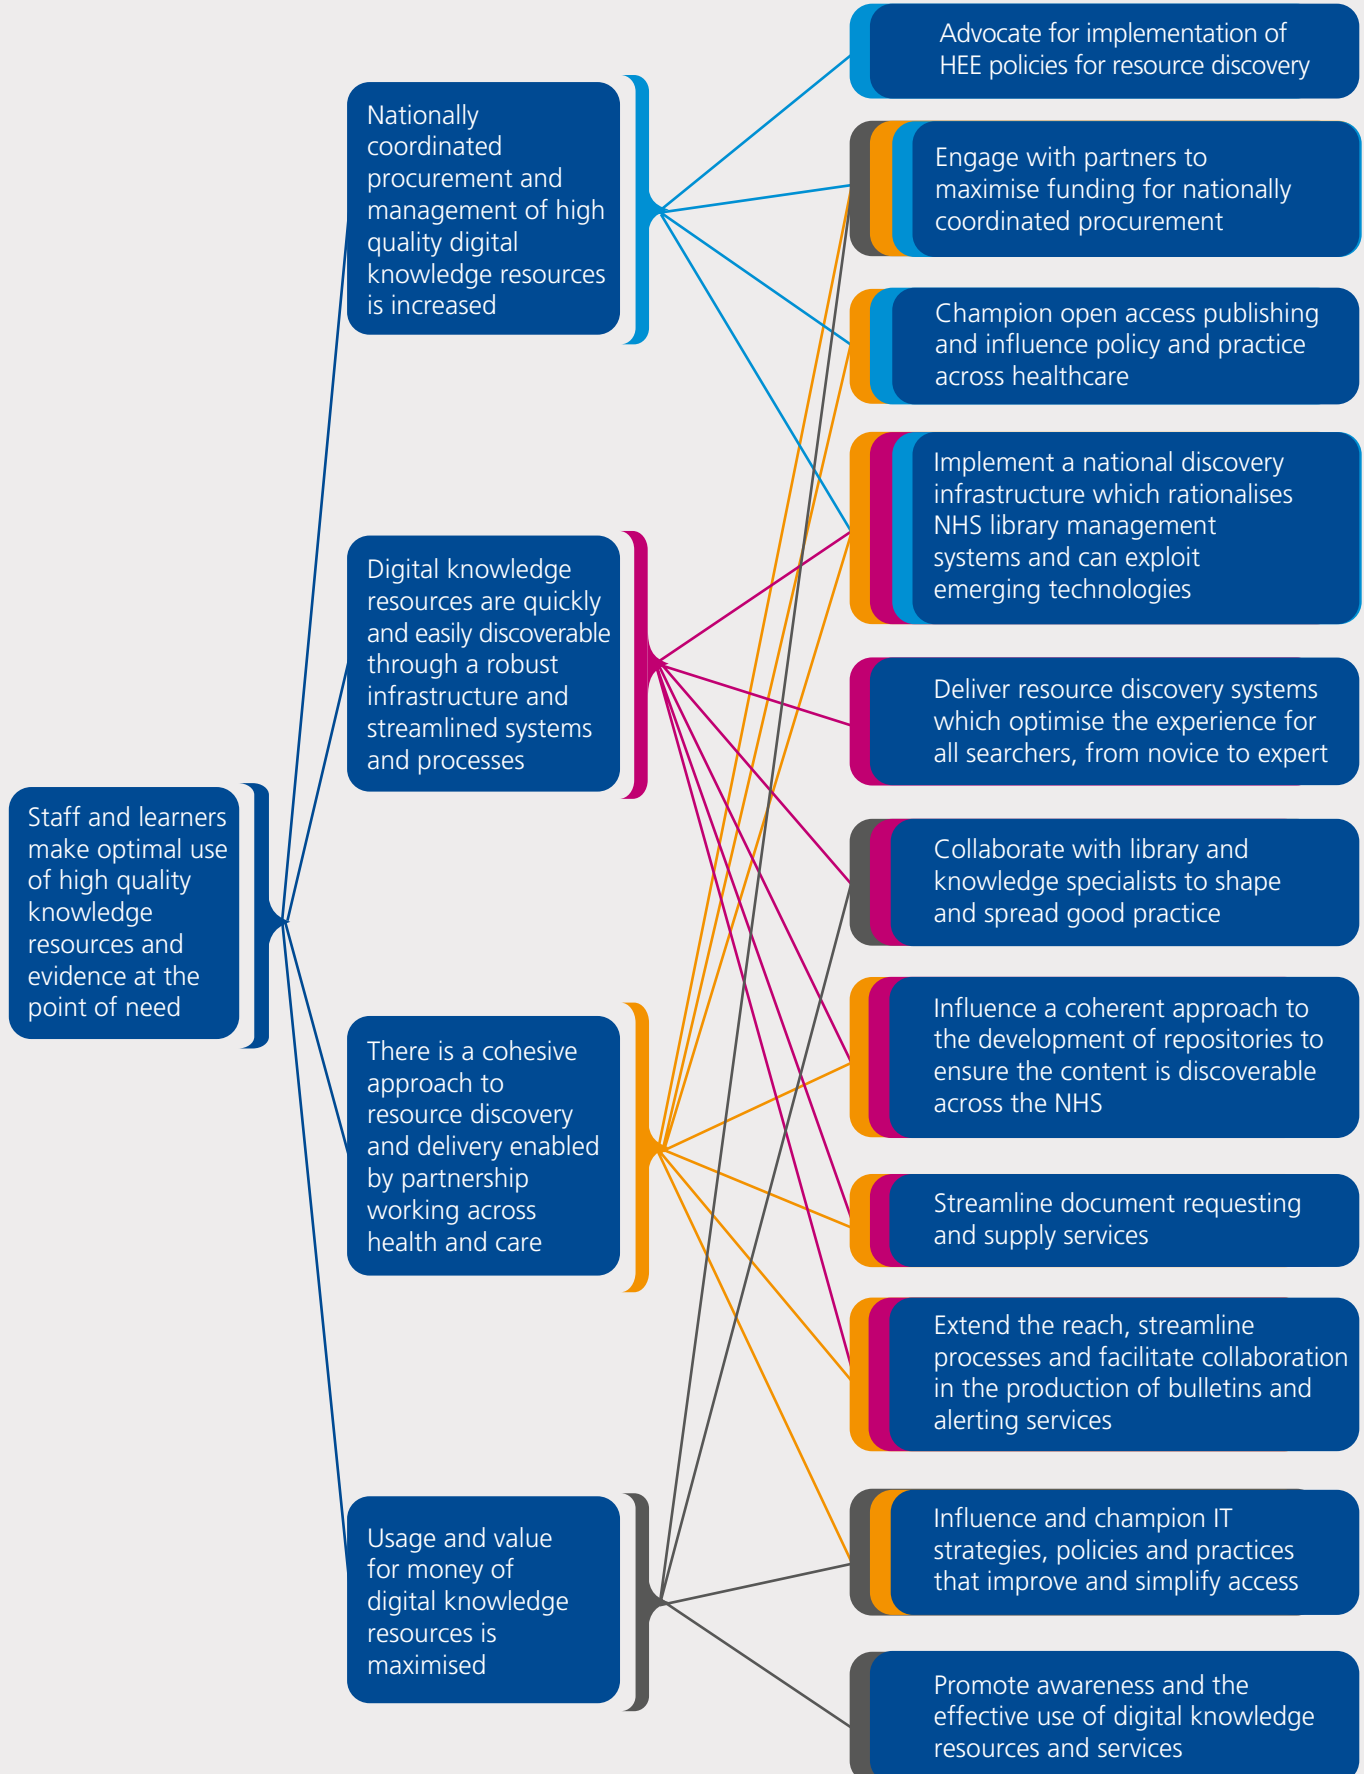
Staff and learners make optimal use of high quality knowledge resources and evidence at the point of need

Nationally coordinated procurement and management of high quality digital knowledge resources is increased

Digital knowledge resources are quickly and easily discoverable through a robust infrastructure and streamlined systems and processes

There is a cohesive approach to resource discovery and delivery enabled by partnership working across health and care

Usage and value for money of digital knowledge resources is maximised

Advocate for implementation of HEE policies for resource discovery

Engage with partners to maximise funding for nationally coordinated procurement

Champion open access publishing and influence policy and practice across healthcare

Implement a national discovery infrastructure which rationalises NHS library management systems and can exploit emerging technologies

Deliver resource discovery systems which optimise the experience for all searchers, from novice to expert

Collaborate with library and knowledge specialists to shape and spread good practice

Influence a coherent approach to the development of repositories to ensure the content is discoverable across the NHS

Streamline document requesting and supply services

Extend the reach, streamline processes and facilitate collaboration in the production of bulletins and alerting services

Influence and champion IT strategies, policies and practices that improve and simplify access

Promote awareness and the effective use of digital knowledge resources and services